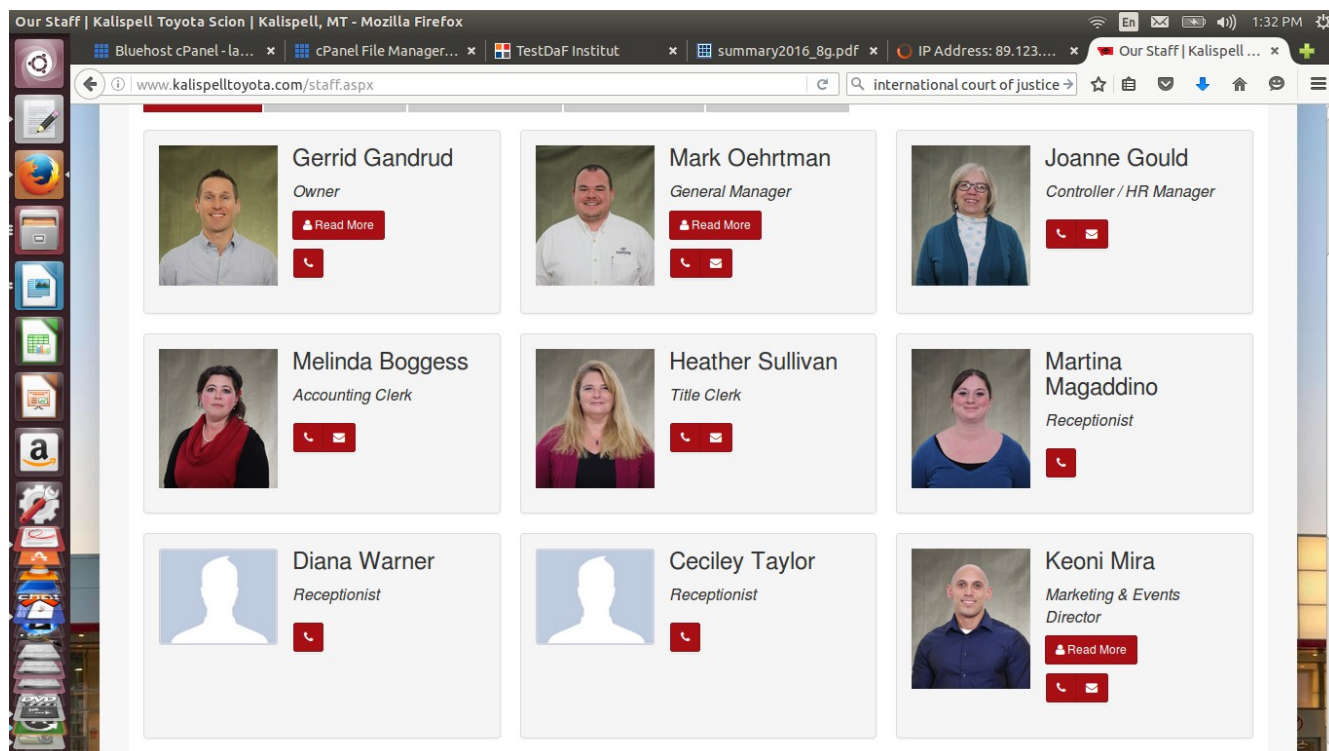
Our Staff | Kalispell Toyota Scion | Kalispell, MT - Mozilla Firefox

En 1:32 PM

Bluehost cPanel - la... × cPanel File Manager... × TestDaF Institut × summary2016_8g.pdf × IP Address: 89.123.... × Our Staff | Kalispell ... ×

www.kalispelltoyota.com/staff.aspx

international court of justice

Gerrid Gandrud
Owner
Read More

Mark Oehrtman
General Manager
Read More

Joanne Gould
Controller / HR Manager

Melinda Boggess
Accounting Clerk

Heather Sullivan
Title Clerk

Martina Magaddino
Receptionist

Diana Warner
Receptionist

Ceciley Taylor
Receptionist

Keoni Mira
Marketing & Events Director
Read More